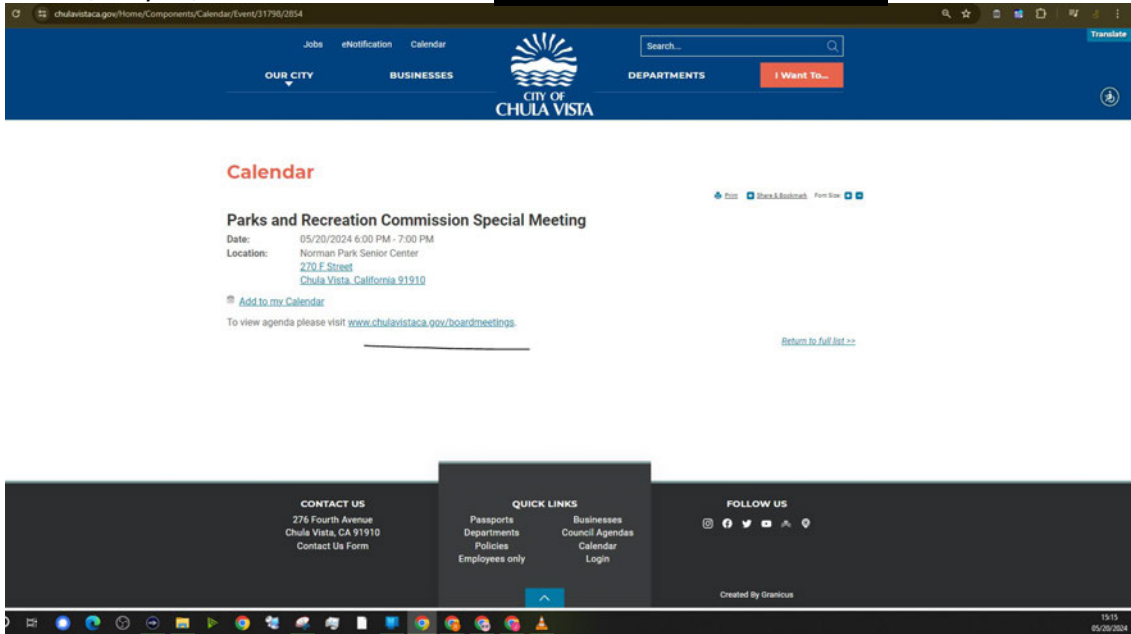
chulavistaca.gov/Home/Components/Calendar/Event/31798/2854

Translate

Jobs eNotification Calendar

Search...

OUR CITY BUSINESSES DEPARTMENTS I Want To...

CITY OF CHULA VISTA

Calendar

Print Share & Bookmark Font Size

Parks and Recreation Commission Special Meeting

Date: 05/20/2024 6:00 PM - 7:00 PM
Location: Norman Park Senior Center
270 F Street
Chula Vista, California 91910

Add to my Calendar

To view agenda please visit www.chulavistaca.gov/boardmeetings.

Return to full list >>

CONTACT US
276 Fourth Avenue
Chula Vista, CA 91910
Contact Us Form

QUICK LINKS
Passports
Departments
Policies
Employees only
Businesses
Council Agendas
Calendar
Login

FOLLOW US

Created By Granicus

15:15
05/20/2024